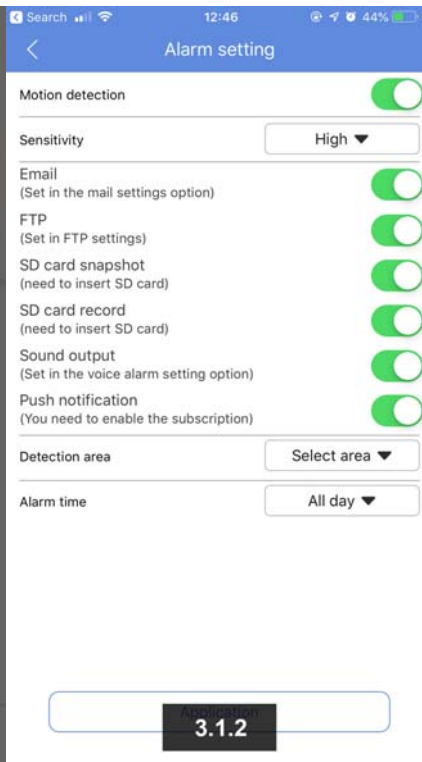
Search 12:46 44%

Alarm setting

Motion detection

Sensitivity High ▼

Email
(Set in the mail settings option)

FTP
(Set in FTP settings)

SD card snapshot
(need to insert SD card)

SD card record
(need to insert SD card)

Sound output
(Set in the voice alarm setting option)

Push notification
(You need to enable the subscription)

Detection area Select area ▼

Alarm time All day ▼

Application

3.1.2